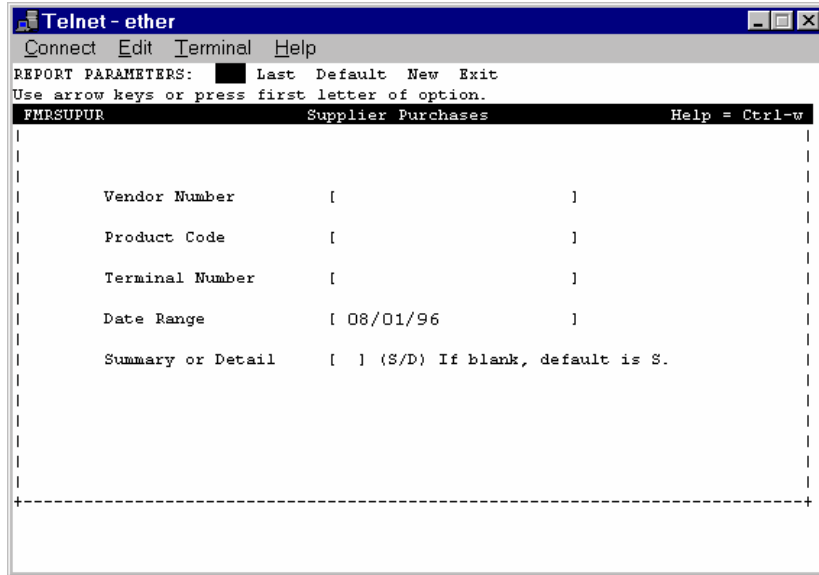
Telnet - ether

Connect Edit Terminal Help

REPORT PARAMETERS: Last Default New Exit
Use arrow keys or press first letter of option.

FMRSUPUR Supplier Purchases Help = Ctrl-w

Vendor Number [ ]

Product Code [ ]

Terminal Number [ ]

Date Range [ 08/01/96 ]

Summary or Detail [ ] (S/D) If blank, default is S.